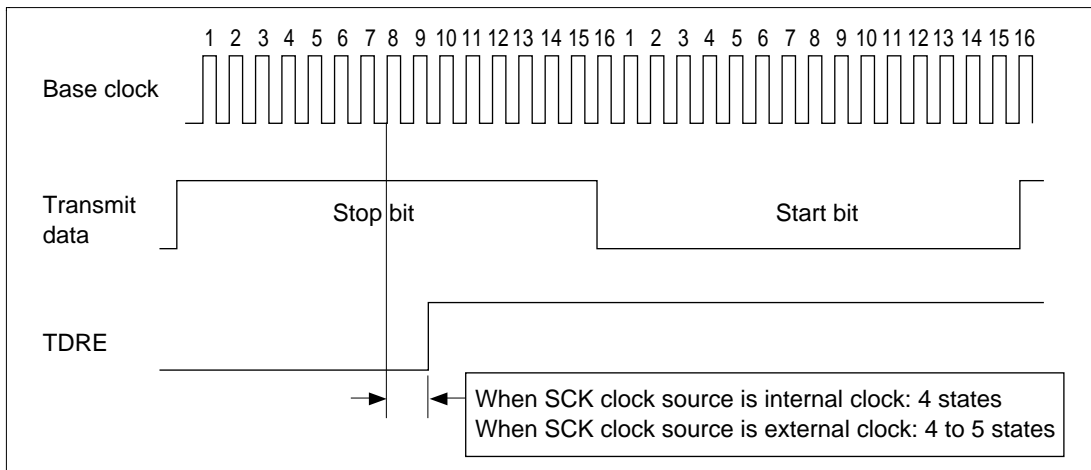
1 2 3 4 5 6 7 8 9 10 11 12 13 14 15 16 1 2 3 4 5 6 7 8 9 10 11 12 13 14 15 16

Base clock

Transmit data

Stop bit

Start bit

TDRE

When SCK clock source is internal clock: 4 states
When SCK clock source is external clock: 4 to 5 states